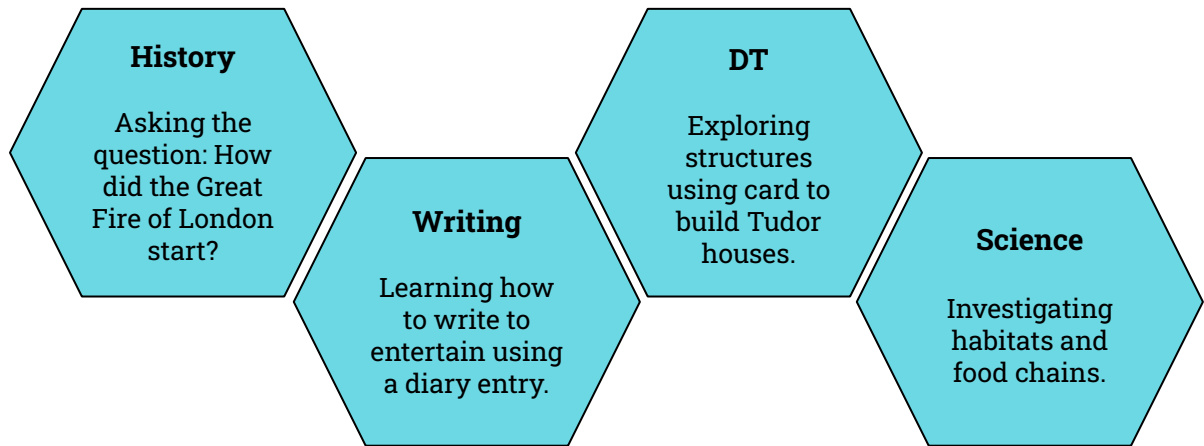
History

Asking the question: How did the Great Fire of London start?

Writing

Learning how to write to entertain using a diary entry.

DT

Exploring structures using card to build Tudor houses.

Science

Investigating habitats and food chains.